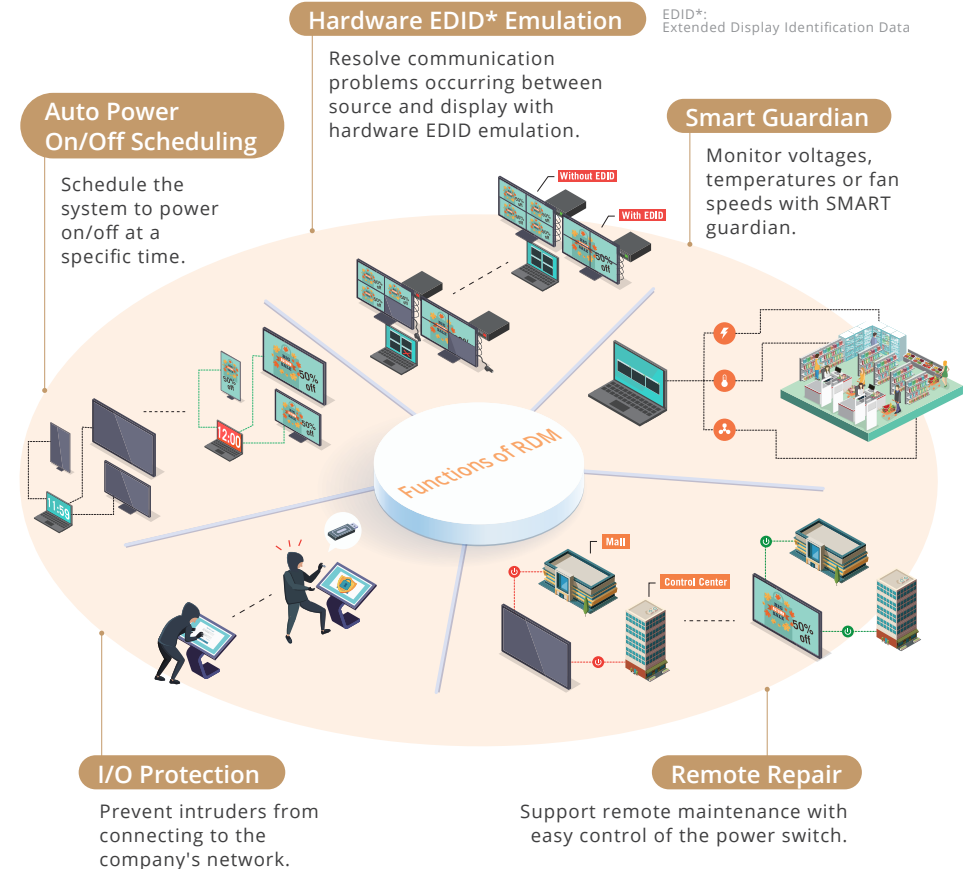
Hardware EDID* Emulation

EDID*:
Extended Display Identification Data

Resolve communication problems occurring between source and display with hardware EDID emulation.

Auto Power On/Off Scheduling

Schedule the system to power on/off at a specific time.

Smart Guardian

Monitor voltages, temperatures or fan speeds with SMART guardian.

Without EDID

With EDID

50% off

12:00

11:59

Functions of RDM

Mall

Control Center

I/O Protection

Prevent intruders from connecting to the company's network.

Remote Repair

Support remote maintenance with easy control of the power switch.